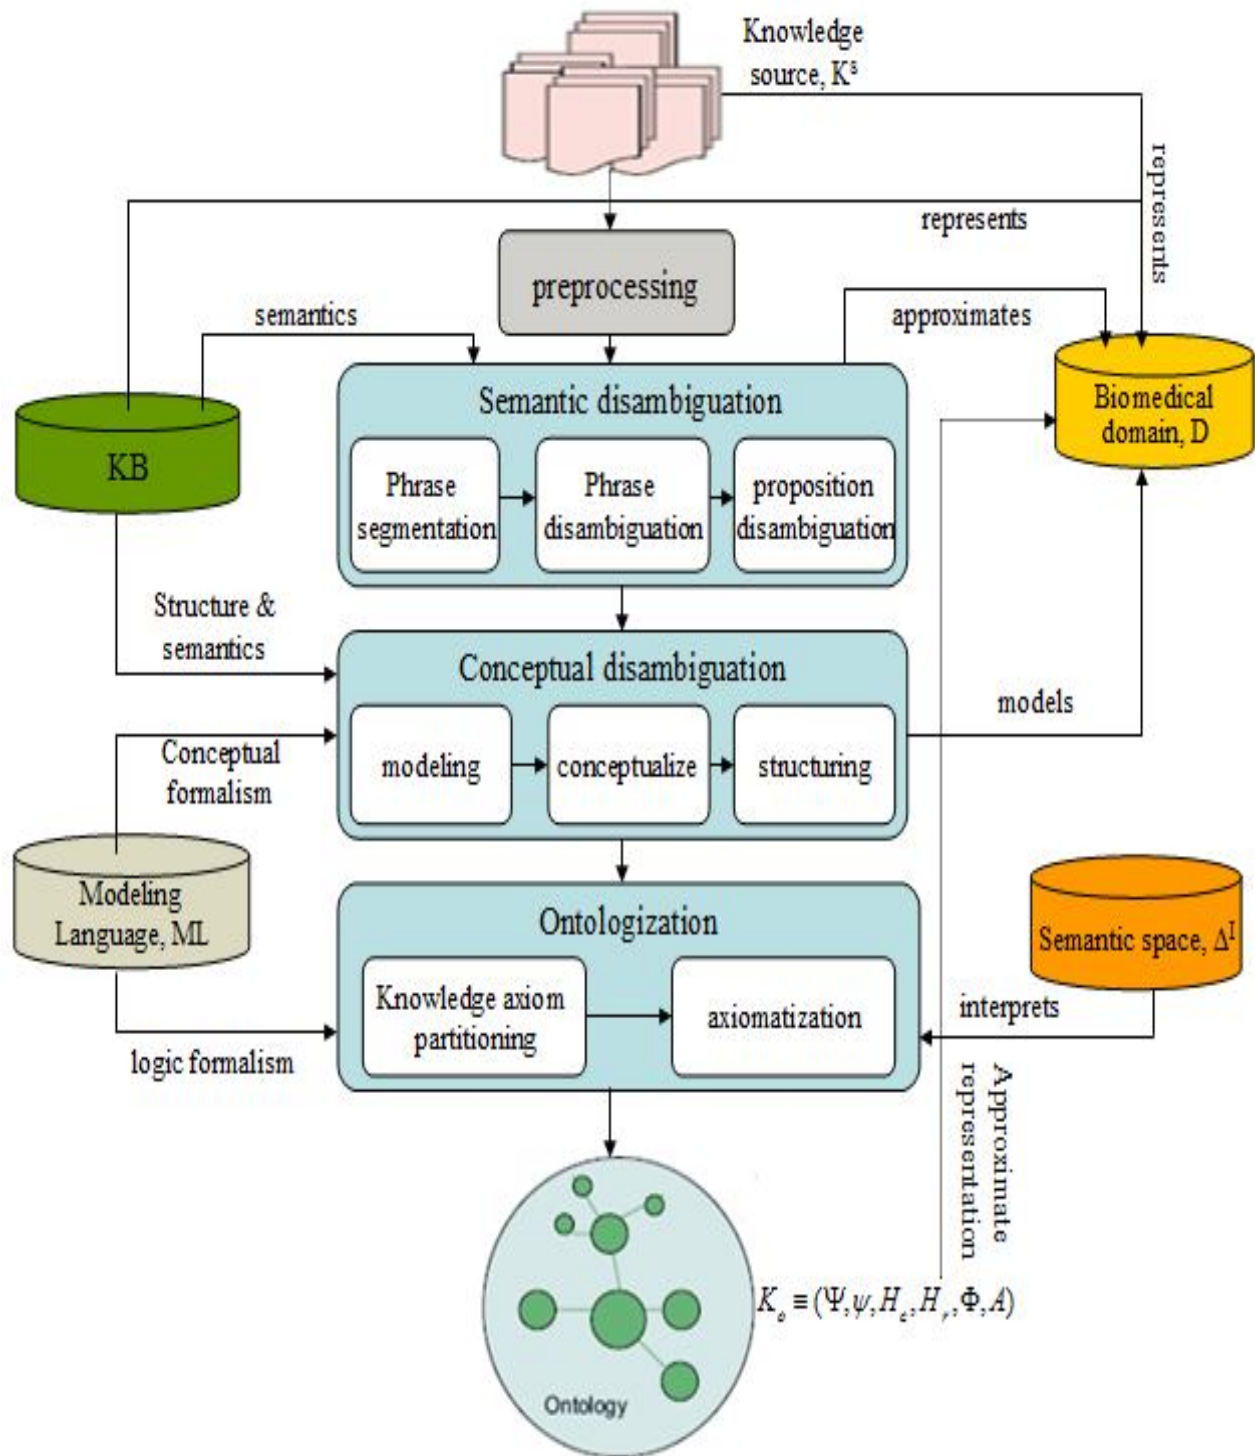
Knowledge source, $K^s$

represents

represents

preprocessing

semantics

approximates

Biomedical domain, D

KB

Semantic disambiguation

Phrase segmentation

Phrase disambiguation

proposition disambiguation

Structure & semantics

Conceptual disambiguation

models

Conceptual formalism

modeling

conceptualize

structuring

Modeling Language, ML

Ontologization

Semantic space, $\Delta^I$

Knowledge axiom partitioning

axiomatization

interprets

logic formalism

Approximate representation

$K_o \equiv (\Psi, \psi, H_c, H_r, \Phi, A)$

Ontology